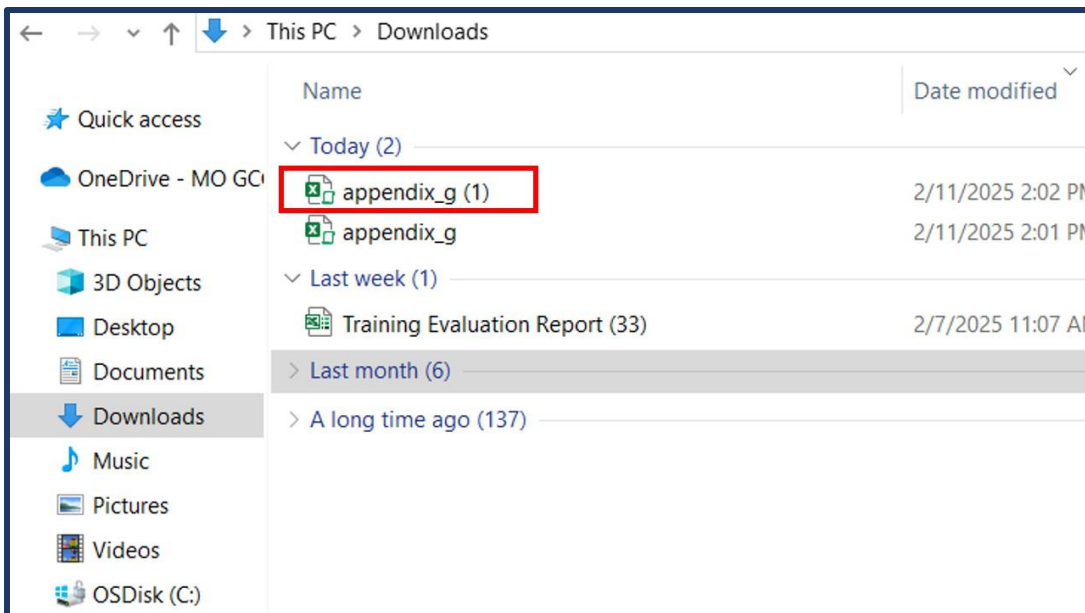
This PC > Downloads

Quick access
OneDrive - MO GC
This PC
3D Objects
Desktop
Documents
Downloads
Music
Pictures
Videos
OSDisk (C:)

| Name | Date modified |
|---|---|
| Today (2) | |
| appendix_g (1) | 2/11/2025 2:02 PM |
| appendix_g | 2/11/2025 2:01 PM |
| Last week (1) | |
| Training Evaluation Report (33) | 2/7/2025 11:07 AM |
| Last month (6) | |
| A long time ago (137) | |